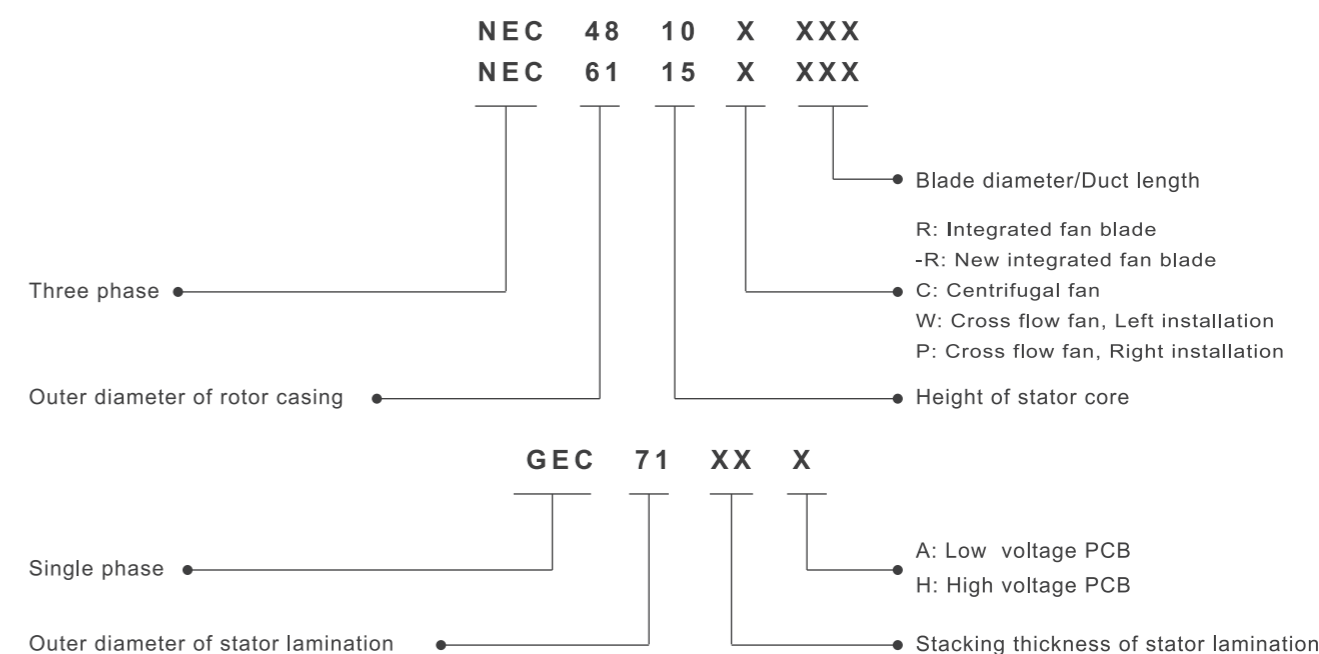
NEC 48 10 X XXX
NEC 61 15 X XXX

Blade diameter/Duct length

R: Integrated fan blade
-R: New integrated fan blade
C: Centrifugal fan
W: Cross flow fan, Left installation
P: Cross flow fan, Right installation

Three phase

Outer diameter of rotor casing

Height of stator core

GEC 71 XX X

A: Low voltage PCB
H: High voltage PCB

Single phase

Outer diameter of stator lamination

Stacking thickness of stator lamination